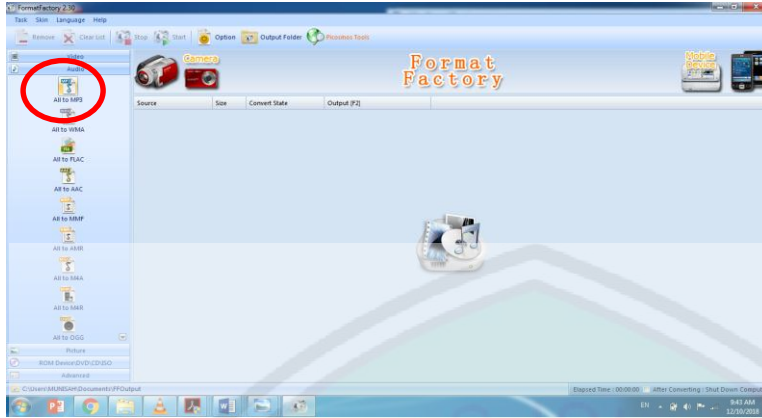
FormatFactory 2.30

Task Skin Language Help

Remove Clear List Stop Start Option Output Folder Picosmos Tools

Video
Audio

All to MP3
All to WMA
All to FLAC
All to AAC
All to MMF
All to AMR
All to M4A
All to M4R
All to OGG

Picture
ROM Device\DVD\CD\ISO
Advanced

Camera

Format
Factory

Mobile Device

| Source | Size | Convert State | Output [F2] |
|---|---|---|---|

C:\Users\MUNISAH\Documents\FFOutput

Elapsed Time : 00:00:00 After Converting : Shut Down Comput

EN 9:43 AM 12/10/2018